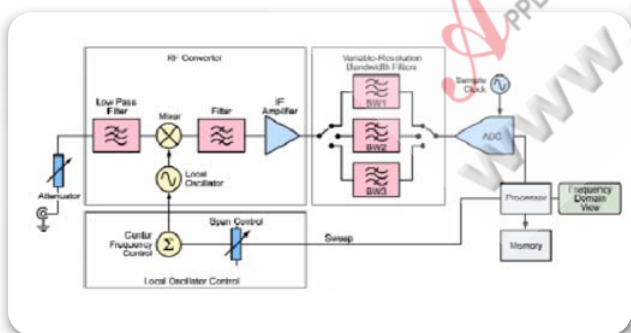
RF Converter

Low Pass Filter

Mixer

Filter

IF Amplifier

Local Oscillator

Attenuator

Variable-Resolution Bandwidth Filters

BW1

BW2

BW3

Sample Clock

ADC

Processor

Frequency Domain View

Memory

Center Frequency Control

$\Sigma$

Span Control

Sweep

Local Oscillator Control

PPLE

WWW